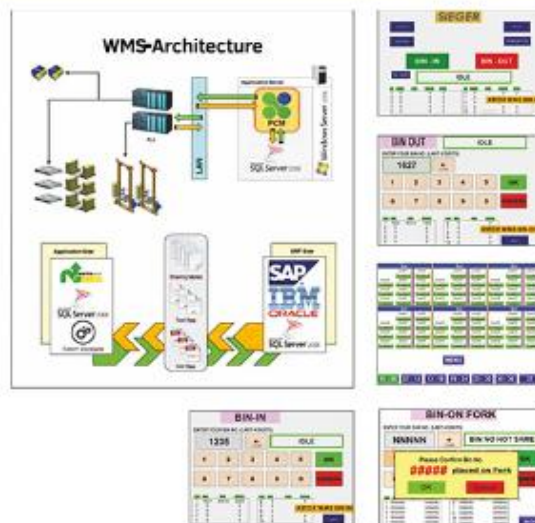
WMS-Architecture

Application Server

PCM

Windows Server

SQL Server

LAN

PLC

Application Data

SQL Server

SAP Data

SAP

IBM

ORACLE

SQL Server

SIEGER

BIN - IN

BIN - OUT

IDLE

BIN OUT

IDLE

1027

OK

BIN-IN

1235

IDLE

OK

BIN-ON FORK

NNNNN

BIN NO NOT SAME

Please Confirm Bin No.

00000 placed on Fork

OK